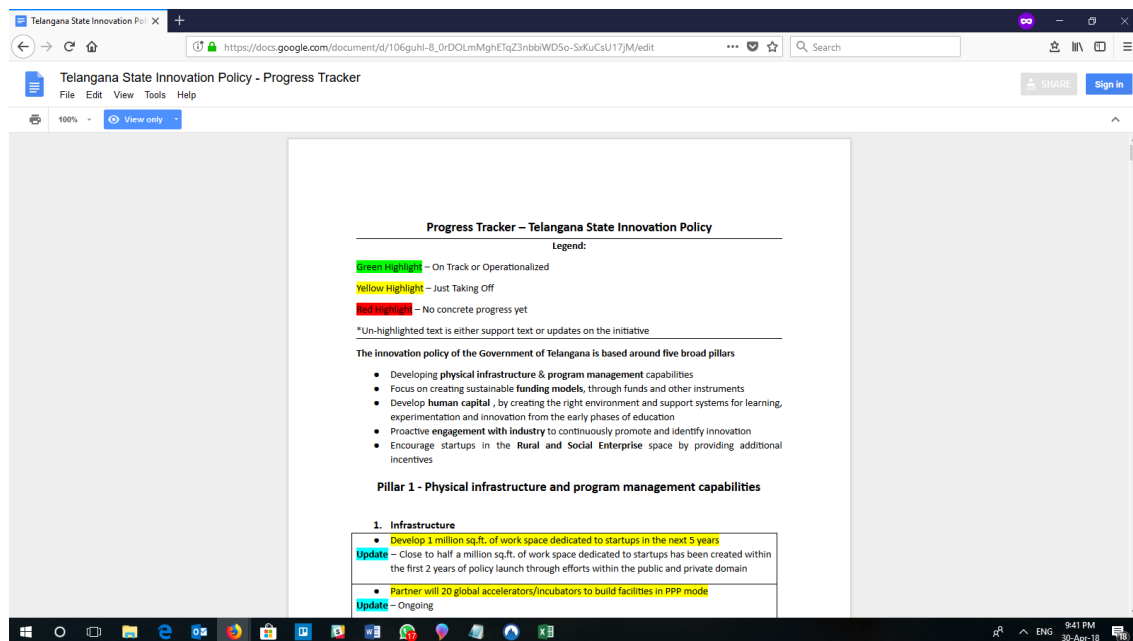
Telangana State Innovation Pol ×

https://docs.google.com/document/d/106guhl-8_0rDOLmMghETqZ3nbbiWDSo-SxKuCsU17jM/edit

Search

Telangana State Innovation Policy - Progress Tracker

File Edit View Tools Help

SHARE

Sign in

100%

View only

Progress Tracker – Telangana State Innovation Policy

Legend:

Green Highlight – On Track or Operationalized

Yellow Highlight – Just Taking Off

Red Highlight – No concrete progress yet

*Un-highlighted text is either support text or updates on the initiative

The innovation policy of the Government of Telangana is based around five broad pillars

- Developing physical infrastructure & program management capabilities
- Focus on creating sustainable funding models, through funds and other instruments
- Develop human capital , by creating the right environment and support systems for learning, experimentation and innovation from the early phases of education
- Proactive engagement with industry to continuously promote and identify innovation
- Encourage startups in the Rural and Social Enterprise space by providing additional incentives

Pillar 1 - Physical infrastructure and program management capabilities

1. Infrastructure

- Develop 1 million sq.ft. of work space dedicated to startups in the next 5 years

Update – Close to half a million sq.ft. of work space dedicated to startups has been created within the first 2 years of policy launch through efforts within the public and private domain

- Partner will 20 global accelerators/incubators to build facilities in PPP mode

Update – Ongoing

ENG 9:41 PM 30-Apr-18